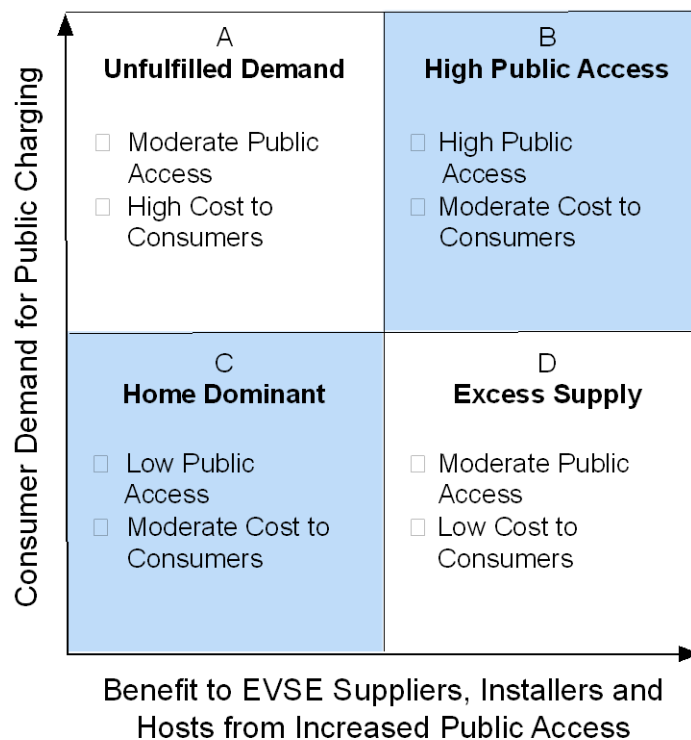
Consumer Demand for Public Charging

A
Unfulfilled Demand

Moderate Public Access
High Cost to Consumers

B
High Public Access

High Public Access
Moderate Cost to Consumers

C
Home Dominant

Low Public Access
Moderate Cost to Consumers

D
Excess Supply

Moderate Public Access
Low Cost to Consumers

Benefit to EVSE Suppliers, Installers and Hosts from Increased Public Access